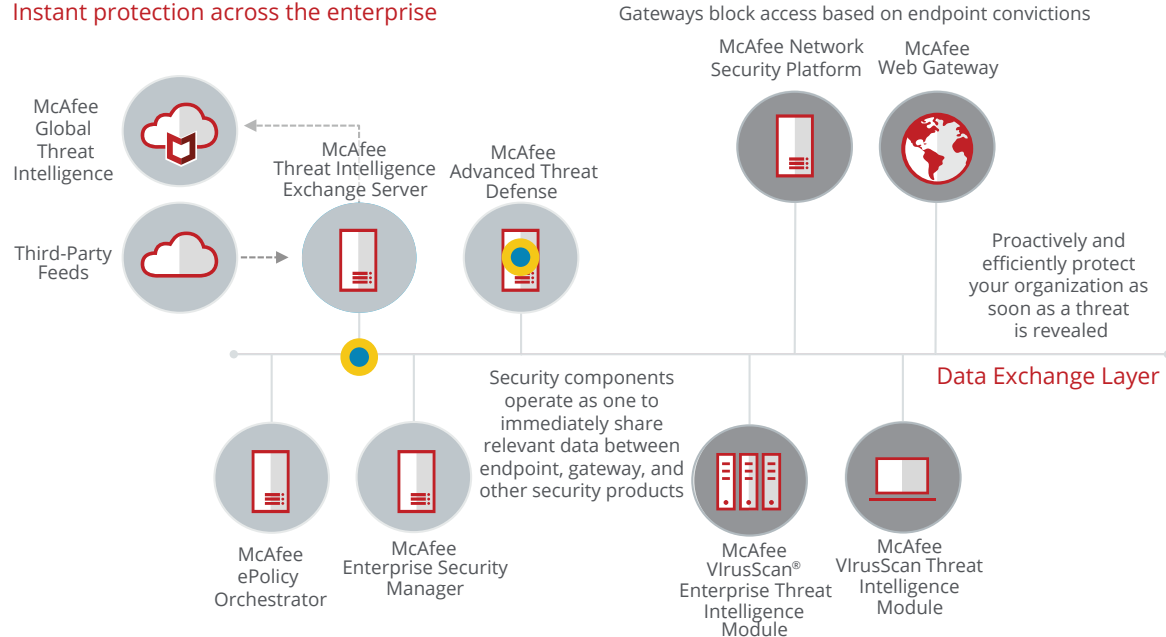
Instant protection across the enterprise

Gateways block access based on endpoint convictions

McAfee Network Security Platform

McAfee Web Gateway

McAfee Global Threat Intelligence

McAfee Threat Intelligence Exchange Server

McAfee Advanced Threat Defense

Third-Party Feeds

Proactively and efficiently protect your organization as soon as a threat is revealed

Data Exchange Layer

Security components operate as one to immediately share relevant data between endpoint, gateway, and other security products

McAfee ePolicy Orchestrator

McAfee Enterprise Security Manager

McAfee VIrusScan® Enterprise Threat Intelligence Module

McAfee VIrusScan Threat Intelligence Module